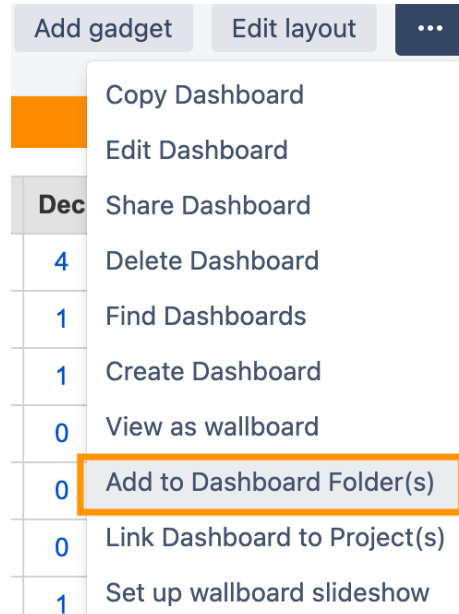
Add gadget
Edit layout
•••
Copy Dashboard
Edit Dashboard
Dec
Share Dashboard
4
Delete Dashboard
1
Find Dashboards
1
Create Dashboard
0
View as wallboard
0
Add to Dashboard Folder(s)
0
Link Dashboard to Project(s)
1
Set up wallboard slideshow